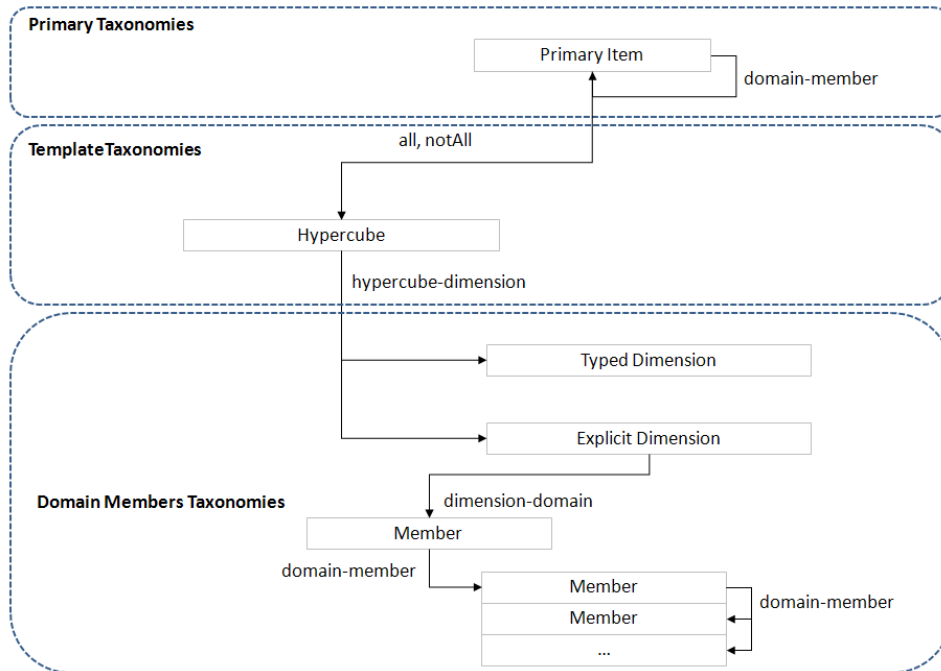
Primary Taxonomies

Primary Item

domain-member

TemplateTaxonomies

all, notAll

Hypercube

hypercube-dimension

Typed Dimension

Explicit Dimension

Domain Members Taxonomies

dimension-domain

Member

domain-member

Member

Member

...

domain-member